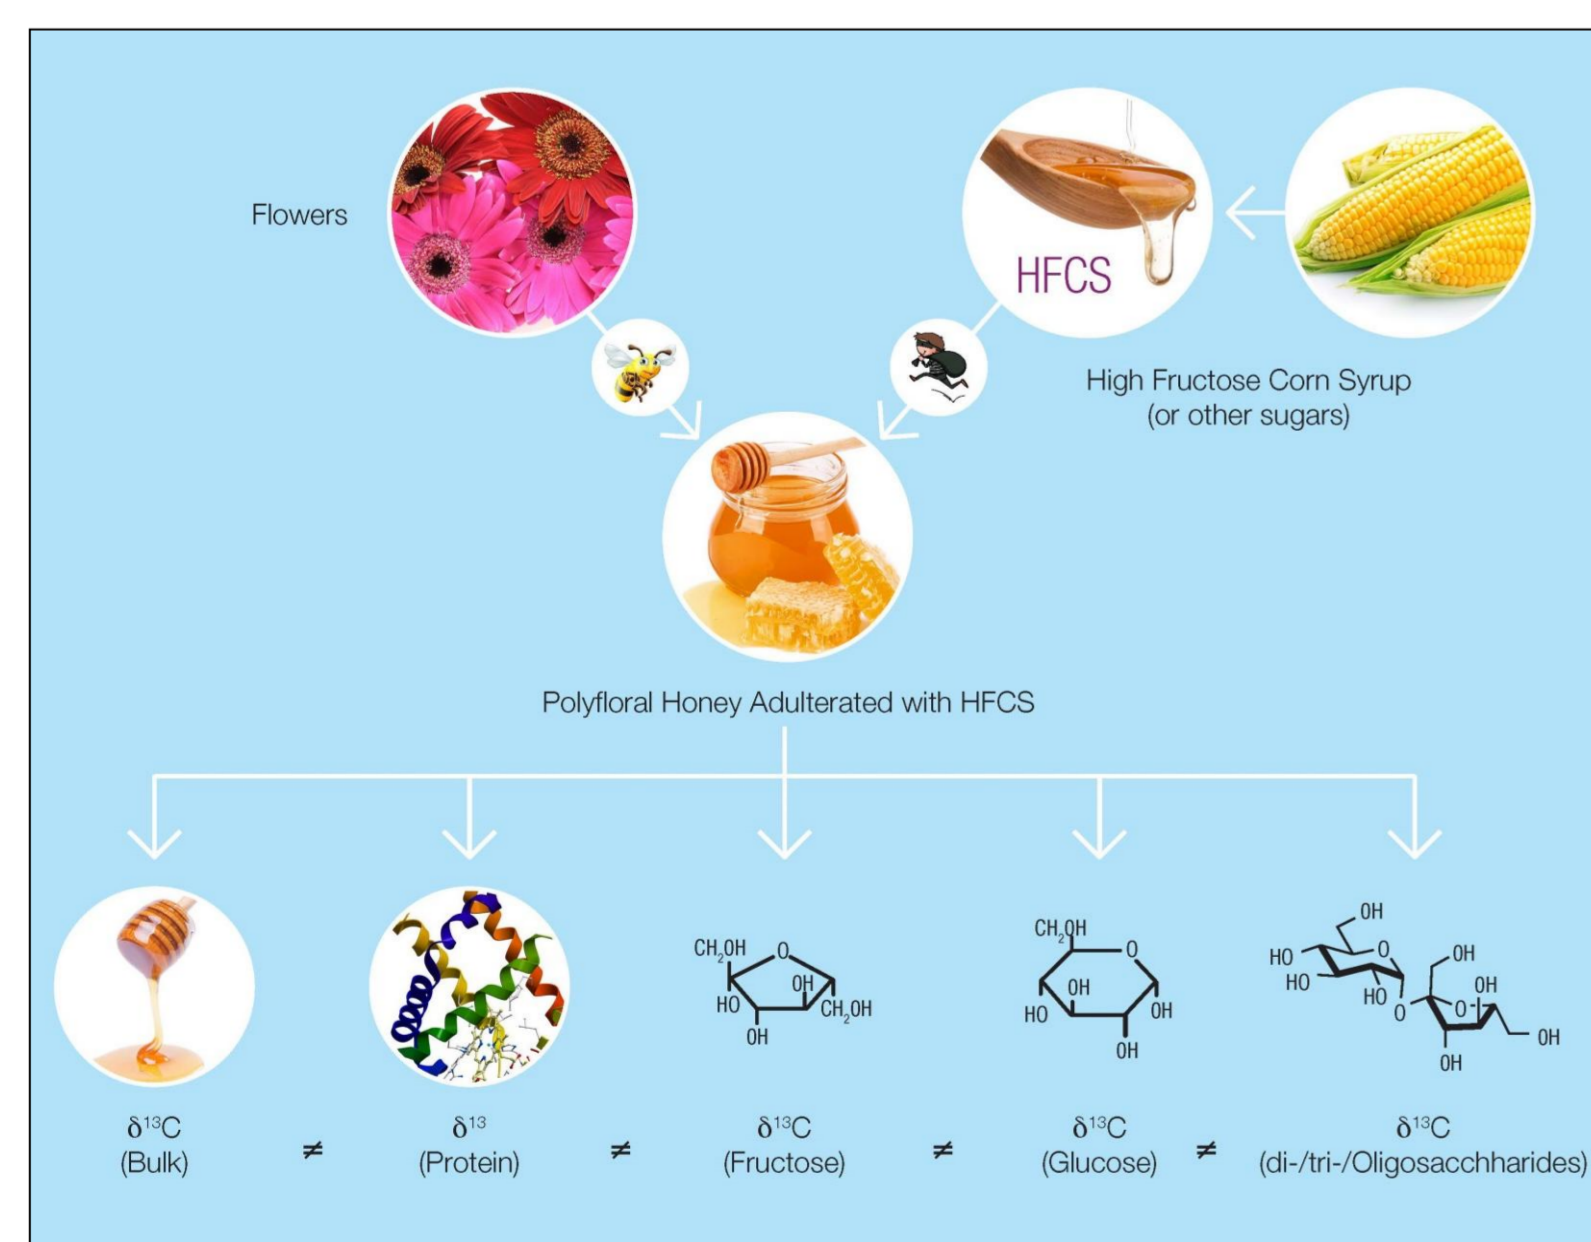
Flowers

HFCS

High Fructose Corn Syrup
(or other sugars)

Polyfloral Honey Adulterated with HFCS

$CH_2OH$ O OH $CH_2OH$ HO OH

$CH_2OH$ O OH HO OH OH

OH HO HO O HO O OH O OH OH OH

$\delta^{13}C$
(Bulk)

≠

$\delta^{13}$
(Protein)

≠

$\delta^{13}C$
(Fructose)

≠

$\delta^{13}C$
(Glucose)

≠

$\delta^{13}C$
(di-/tri-/Oligosacchharides)